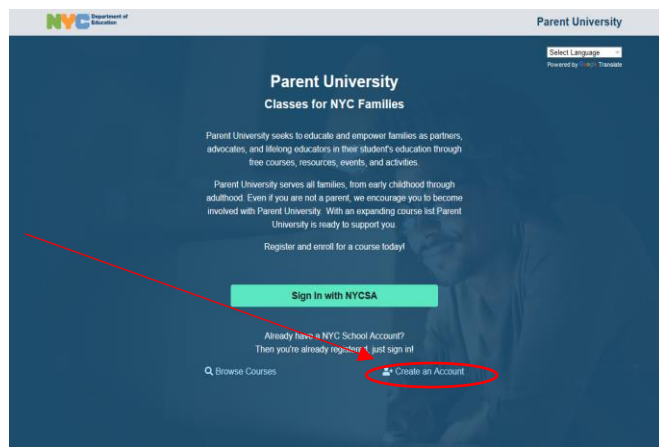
NYC Department of Education

Parent University

Select Language
Powered by Google Translate

Parent University
Classes for NYC Families

Parent University seeks to educate and empower families as partners, advocates, and lifelong educators in their student's education through free courses, resources, events, and activities.

Parent University serves all families, from early childhood through adulthood. Even if you are not a parent, we encourage you to become involved with Parent University. With an expanding course list Parent University is ready to support you.

Register and enroll for a course today!

Sign In with NYCSA

Already have a NYC School Account?
Then you're already registered, just sign in!

Browse Courses

Create an Account